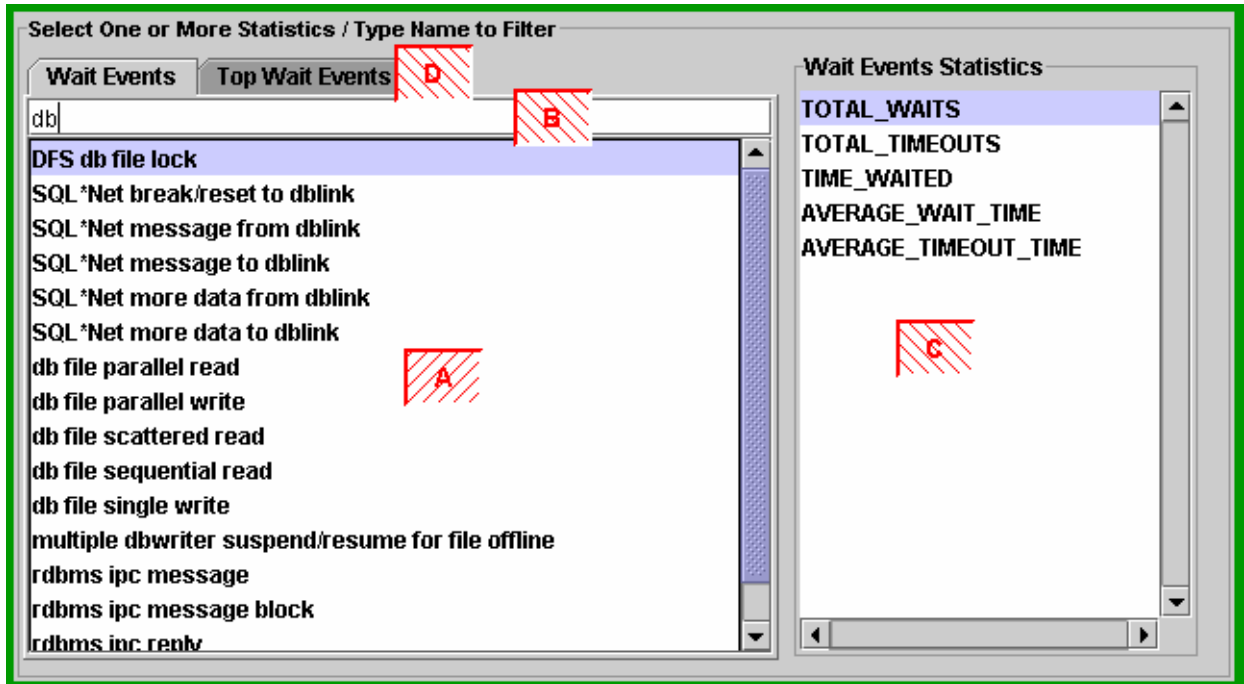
Select One or More Statistics / Type Name to Filter

Wait Events | Top Wait Events

D

db

B

DFS db file lock
SQL*Net break/reset to dblink
SQL*Net message from dblink
SQL*Net message to dblink
SQL*Net more data from dblink
SQL*Net more data to dblink
db file parallel read
db file parallel write
db file scattered read
db file sequential read
db file single write
multiple dbwriter suspend/resume for file offline
rdbms ipc message
rdbms ipc message block
rdbms ipc reply

A

Wait Events Statistics

TOTAL_WAITS
TOTAL_TIMEOUTS
TIME_WAITED
AVERAGE_WAIT_TIME
AVERAGE_TIMEOUT_TIME

C